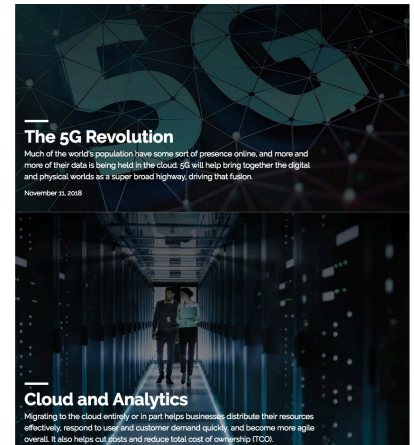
5G

The 5G Revolution

Much of the world's population have some sort of presence online, and more and more of their data is being held in the cloud. 5G will help bring together the digital and physical worlds as a super broad highway, driving that fusion.

November 11, 2018

Cloud and Analytics

Migrating to the cloud entirely or in part helps businesses distribute their resources effectively, respond to user and customer demand quickly, and become more agile overall. It also helps cut costs and reduce total cost of ownership (TCO).